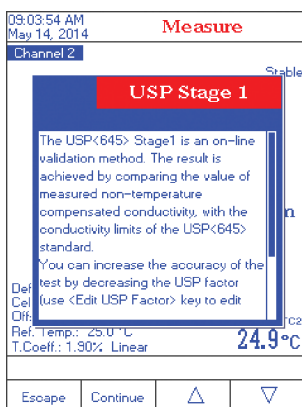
09:03:54 AM
May 14, 2014
Measure
Channel 2
Stable
USP Stage 1
The USP<645> Stage1 is an on-line validation method. The result is achieved by comparing the value of measured non-temperature compensated conductivity, with the conductivity limits of the USP<645> standard.
You can increase the accuracy of the test by decreasing the USP factor (use <Edit USP Factor> key to edit
n
Def
Cel
Off
TC2
Ref. Temp.: 25.0°C
T.Coeff.: 1.90% Linear
24.9°C
Escape
Continue
△
▽